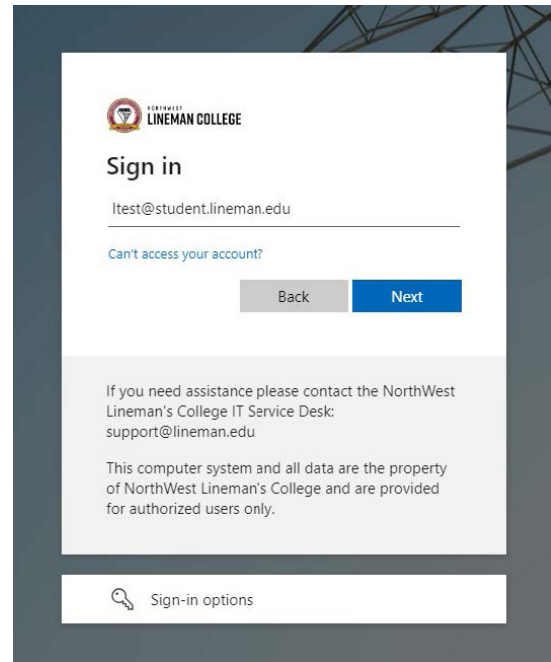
NORTHWEST
LINEMAN COLLEGE

Sign in

ltest@student.lineman.edu

Can't access your account?

Back

Next

If you need assistance please contact the NorthWest Lineman's College IT Service Desk: support@lineman.edu

This computer system and all data are the property of NorthWest Lineman's College and are provided for authorized users only.

Sign-in options